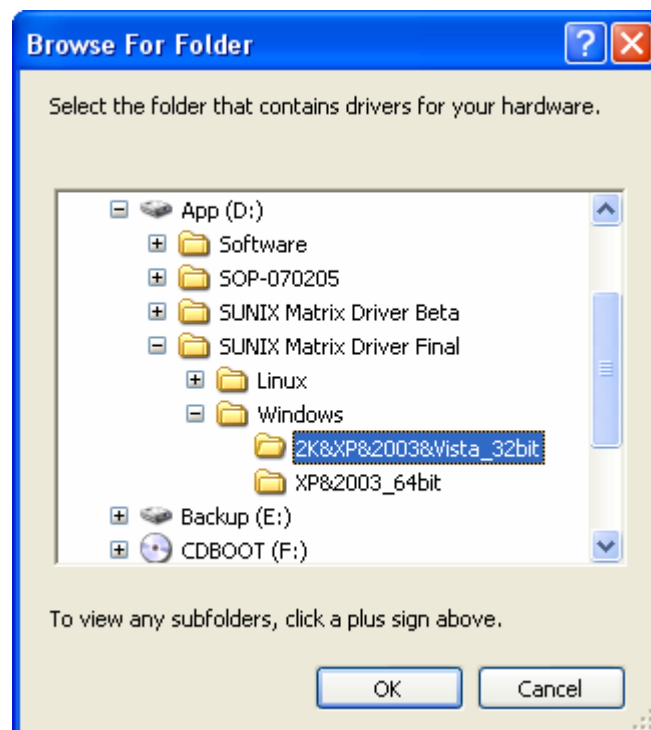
Browse For Folder

Select the folder that contains drivers for your hardware.

App (D:)
Software
SOP-070205
SUNIX Matrix Driver Beta
SUNIX Matrix Driver Final
Linux
Windows
2K&XP&2003&Vista_32bit
XP&2003_64bit
Backup (E:)
CDBOOT (F:)

To view any subfolders, click a plus sign above.

OK
Cancel